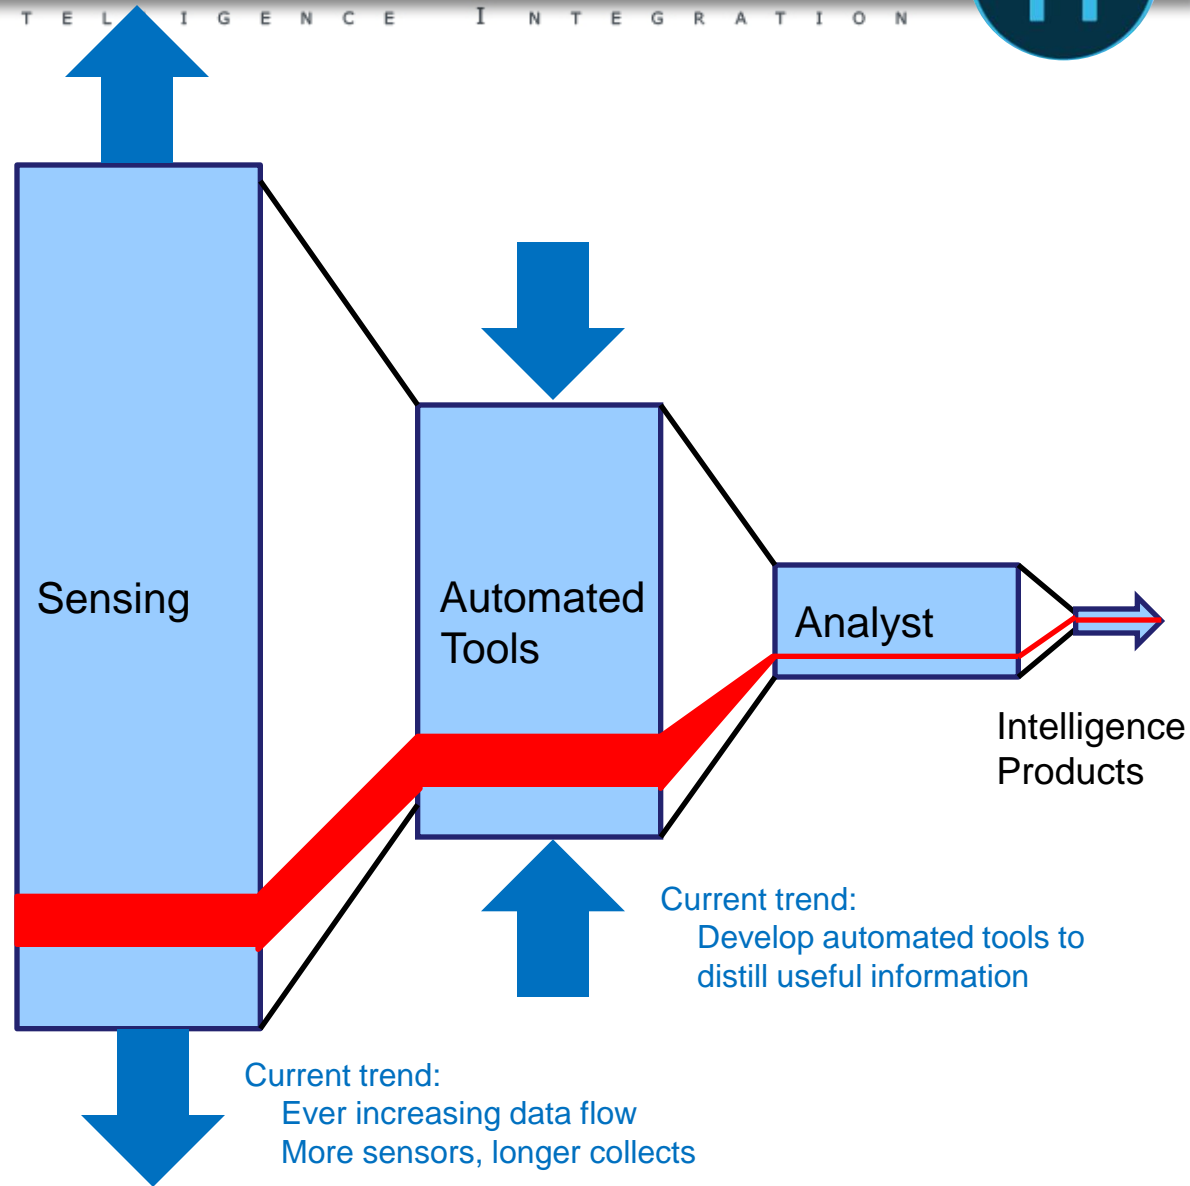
T E L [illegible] I G E N C E I N T E G R A T I O N

Sensing

Automated Tools

Analyst

Intelligence Products

Current trend:
Develop automated tools to distill useful information

Current trend:
Ever increasing data flow
More sensors, longer collects